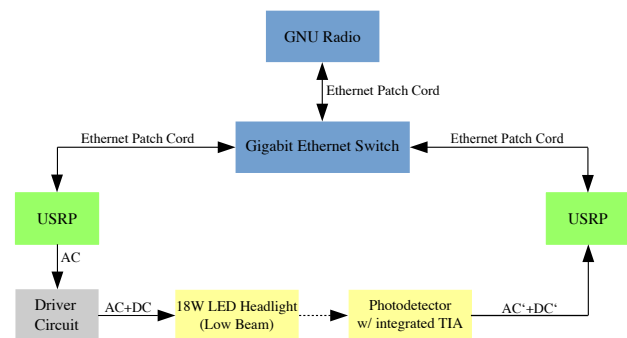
GNU Radio

Ethernet Patch Cord

Ethernet Patch Cord

Gigabit Ethernet Switch

Ethernet Patch Cord

USRP

USRP

AC

Driver Circuit

AC+DC

18W LED Headlight (Low Beam)

Photodetector w/ integrated TIA

AC‘+DC‘